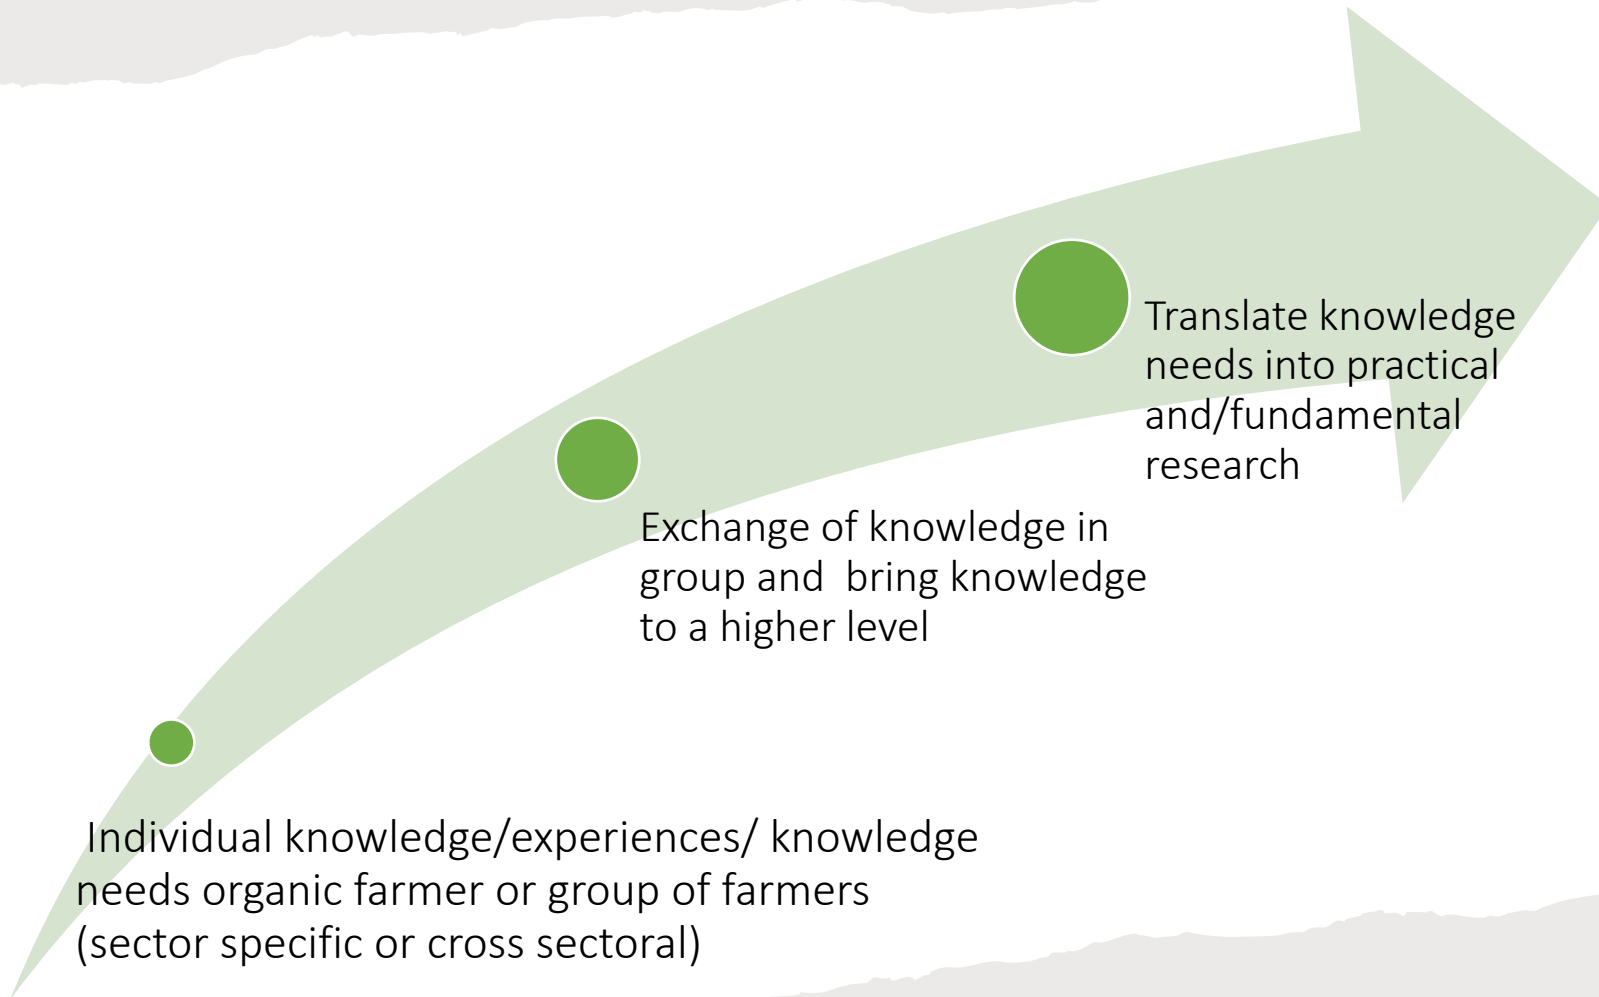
Individual knowledge/experiences/ knowledge needs organic farmer or group of farmers (sector specific or cross sectoral)

Exchange of knowledge in group and bring knowledge to a higher level

Translate knowledge needs into practical and/fundamental research